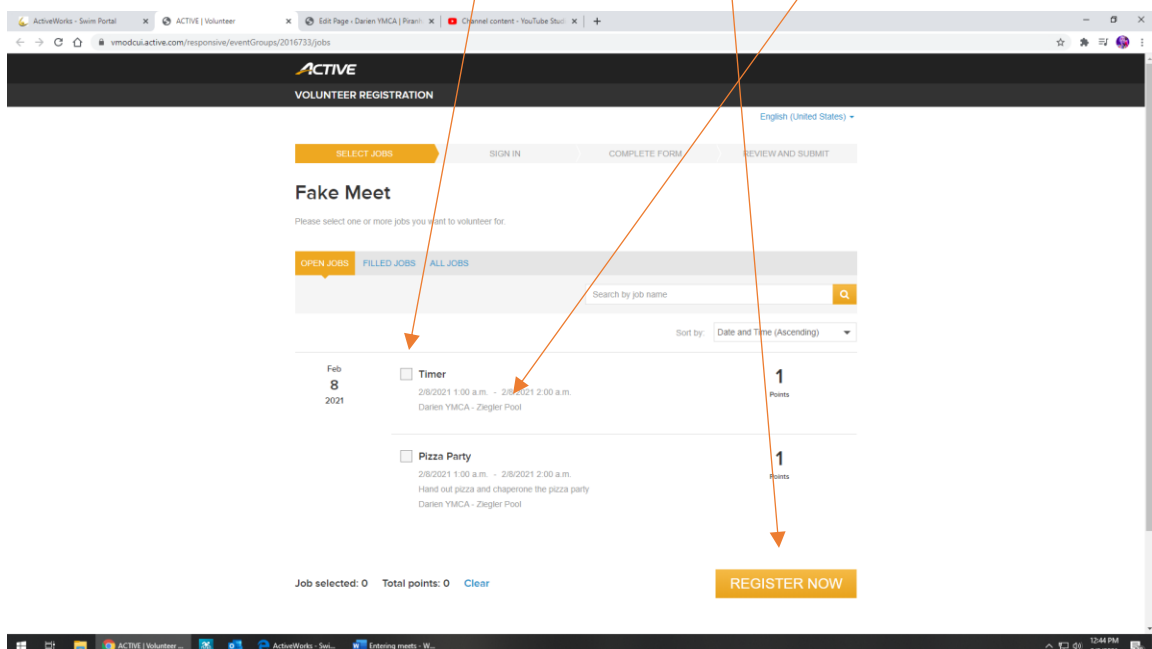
ActiveWorks - Swim Portal ×
ACTIVE | Volunteer ×
Edit Page ‹ Darien YMCA | Piran ×
Channel content - YouTube Stud ×
+

vmodcui.active.com/responsive/eventGroups/2016733/jobs

ACTIVE

VOLUNTEER REGISTRATION

English (United States)

SELECT JOBS
SIGN IN
COMPLETE FORM
REVIEW AND SUBMIT

Fake Meet

Please select one or more jobs you want to volunteer for.

OPEN JOBS
FILLED JOBS
ALL JOBS

Search by job name

Sort by: Date and Time (Ascending)

Feb
8
2021

Timer
2/8/2021 1:00 a.m. - 2/8/2021 2:00 a.m.
Darien YMCA - Ziegler Pool

1
Points

Pizza Party
2/8/2021 1:00 a.m. - 2/8/2021 2:00 a.m.
Hand out pizza and chaperone the pizza party
Darien YMCA - Ziegler Pool

1
Points

Job selected: 0 Total points: 0 Clear

REGISTER NOW

ACTIVE | Volunteer ...
ActiveWorks - Swi...
Entering meets - W...
12:44 PM